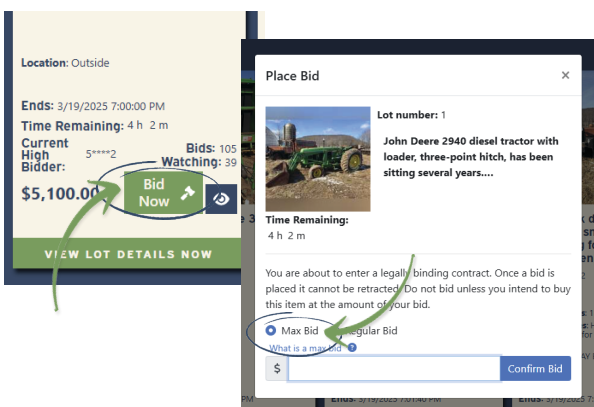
Location: Outside

Ends: 3/19/2025 7:00:00 PM

Time Remaining: 4 h 2 m

Current High Bidder: 5****2

Bids: 105

Watching: 39

$5,100.00

Bid Now

VIEW LOT DETAILS NOW

Place Bid

×

Lot number: 1

John Deere 2940 diesel tractor with loader, three-point hitch, has been sitting several years....

Time Remaining:
4 h 2 m

You are about to enter a legally binding contract. Once a bid is placed it cannot be retracted. Do not bid unless you intend to buy this item at the amount of your bid.

Max Bid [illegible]egular Bid

What is a max bid ?

$

Confirm Bid

Ends: 3/19/2025 7:01:40 PM

Ends: 3/19/2025